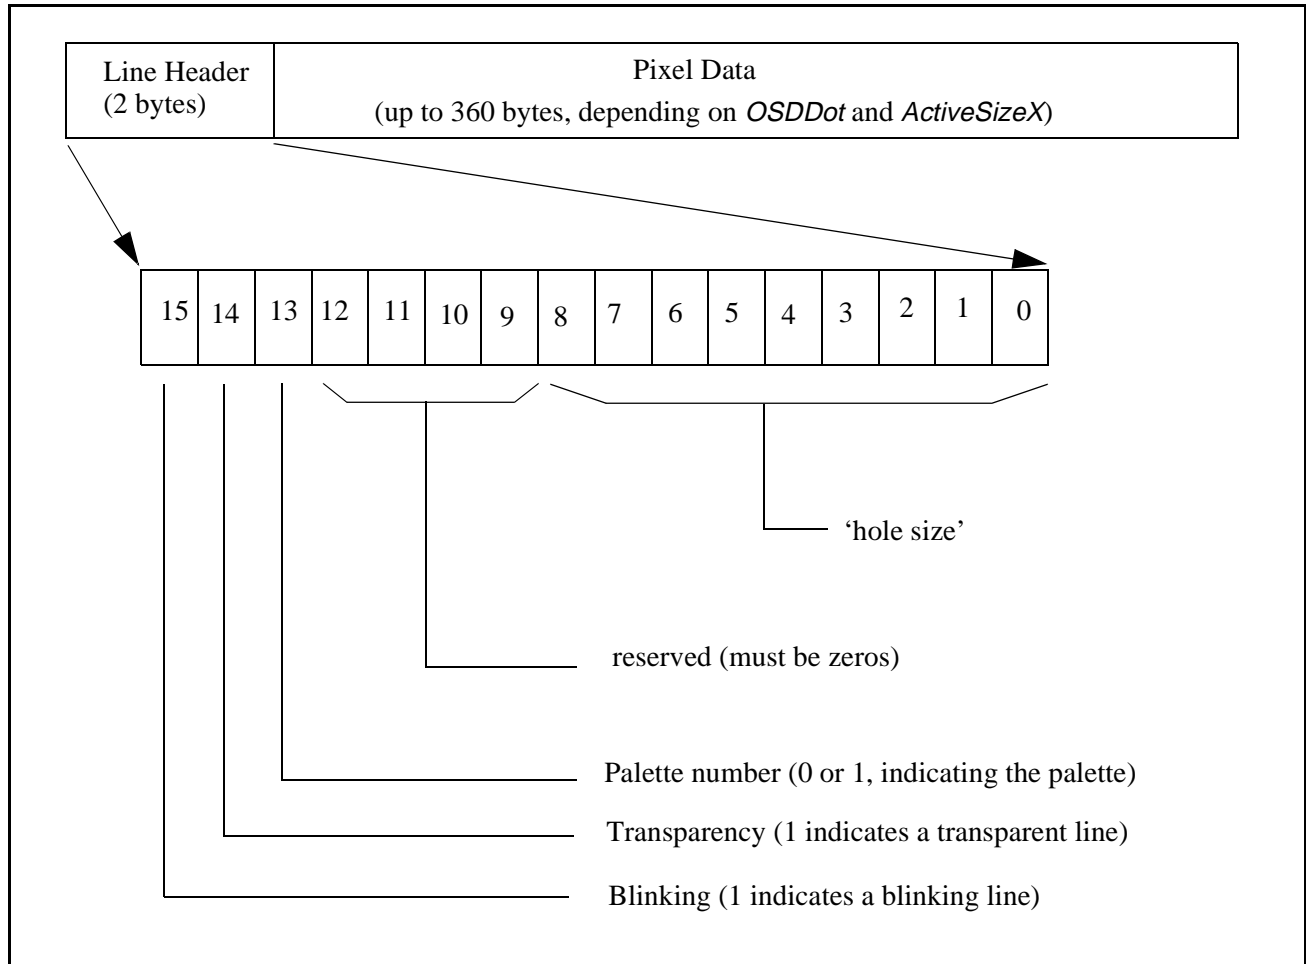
Line Header (2 bytes)

Pixel Data (up to 360 bytes, depending on *OSDDot* and *ActiveSizeX*)

| 15 | 14 | 13 | 12 | 11 | 10 | 9 | 8 | 7 | 6 | 5 | 4 | 3 | 2 | 1 | 0 |
|---|---|---|---|---|---|---|---|---|---|---|---|---|---|---|---|

'hole size'

reserved (must be zeros)

Palette number (0 or 1, indicating the palette)

Transparency (1 indicates a transparent line)

Blinking (1 indicates a blinking line)